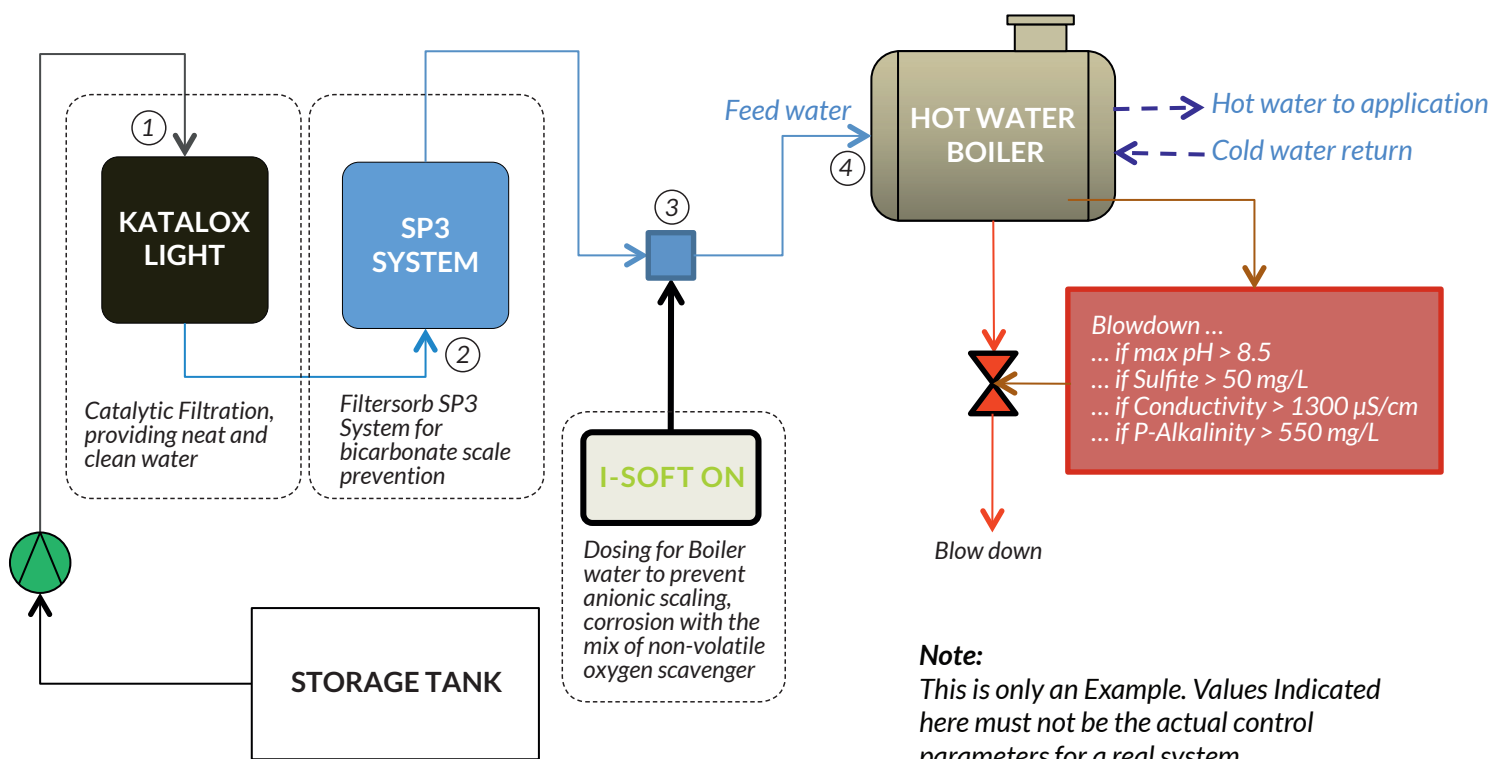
1

KATALOX LIGHT

Catalytic Filtration, providing neat and clean water

SP3 SYSTEM

2

Filtersorb SP3 System for bicarbonate scale prevention

3

I-SOFT ON

Dosing for Boiler water to prevent anionic scaling, corrosion with the mix of non-volatile oxygen scavenger

Feed water

4

HOT WATER BOILER

Hot water to application

Cold water return

Blowdown …
… if max pH > 8.5
… if Sulfite > 50 mg/L
… if Conductivity > 1300 µS/cm
… if P-Alkalinity > 550 mg/L

Blow down

STORAGE TANK

Note:
This is only an Example. Values Indicated here must not be the actual control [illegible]